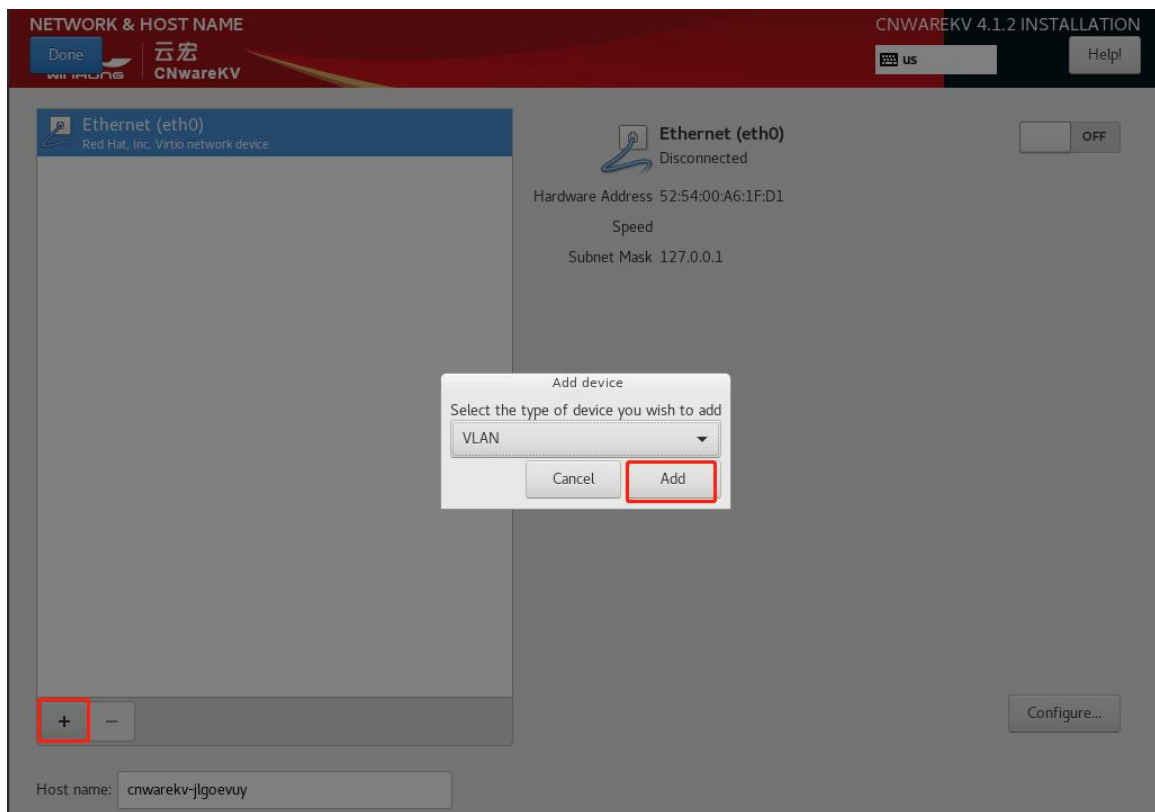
NETWORK & HOST NAME

Done

云宏 CNwareKV

CNWAREKV 4.1.2 INSTALLATION

us

Help!

Ethernet (eth0)
Red Hat, Inc. Virtio network device

Ethernet (eth0)
Disconnected

OFF

Hardware Address 52:54:00:A6:1F:D1
Speed
Subnet Mask 127.0.0.1

Add device
Select the type of device you wish to add
VLAN
Cancel
Add

+ −

Configure...

Host name: cnwarekv-jlgoevuy